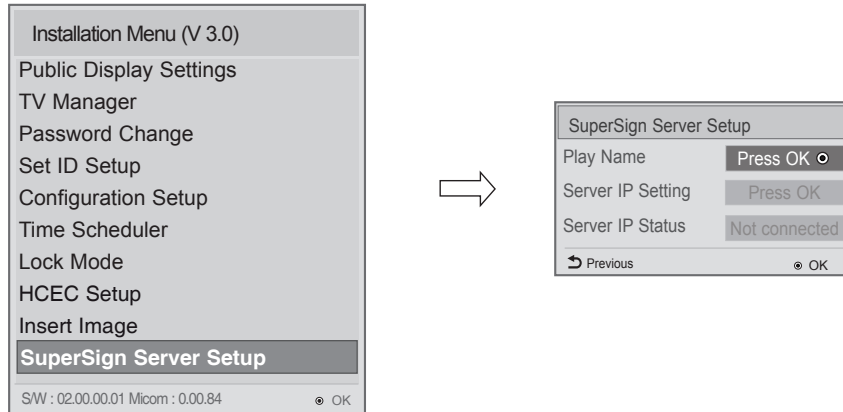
Installation Menu (V 3.0)
Public Display Settings
TV Manager
Password Change
Set ID Setup
Configuration Setup
Time Scheduler
Lock Mode
HCEC Setup
Insert Image
SuperSign Server Setup
S/W : 02.00.00.01 Micom : 0.00.84 ⊙ OK

SuperSign Server Setup
Play Name Press OK ⊙
Server IP Setting Press OK
Server IP Status Not connected
Previous ⊙ OK